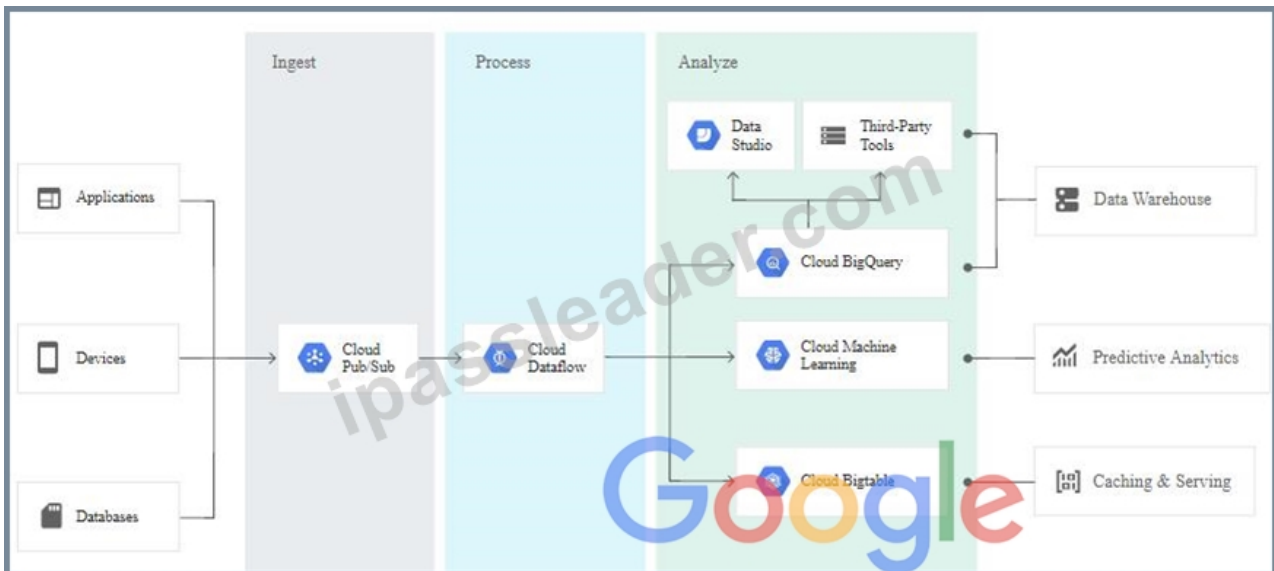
Ingest

Process

Analyze

Applications

Devices

Databases

Cloud Pub/Sub

Cloud Dataflow

Data Studio

Third-Party Tools

Cloud BigQuery

Cloud Machine Learning

Cloud Bigtable

Data Warehouse

Predictive Analytics

Caching & Serving

ipassleader.com

Google